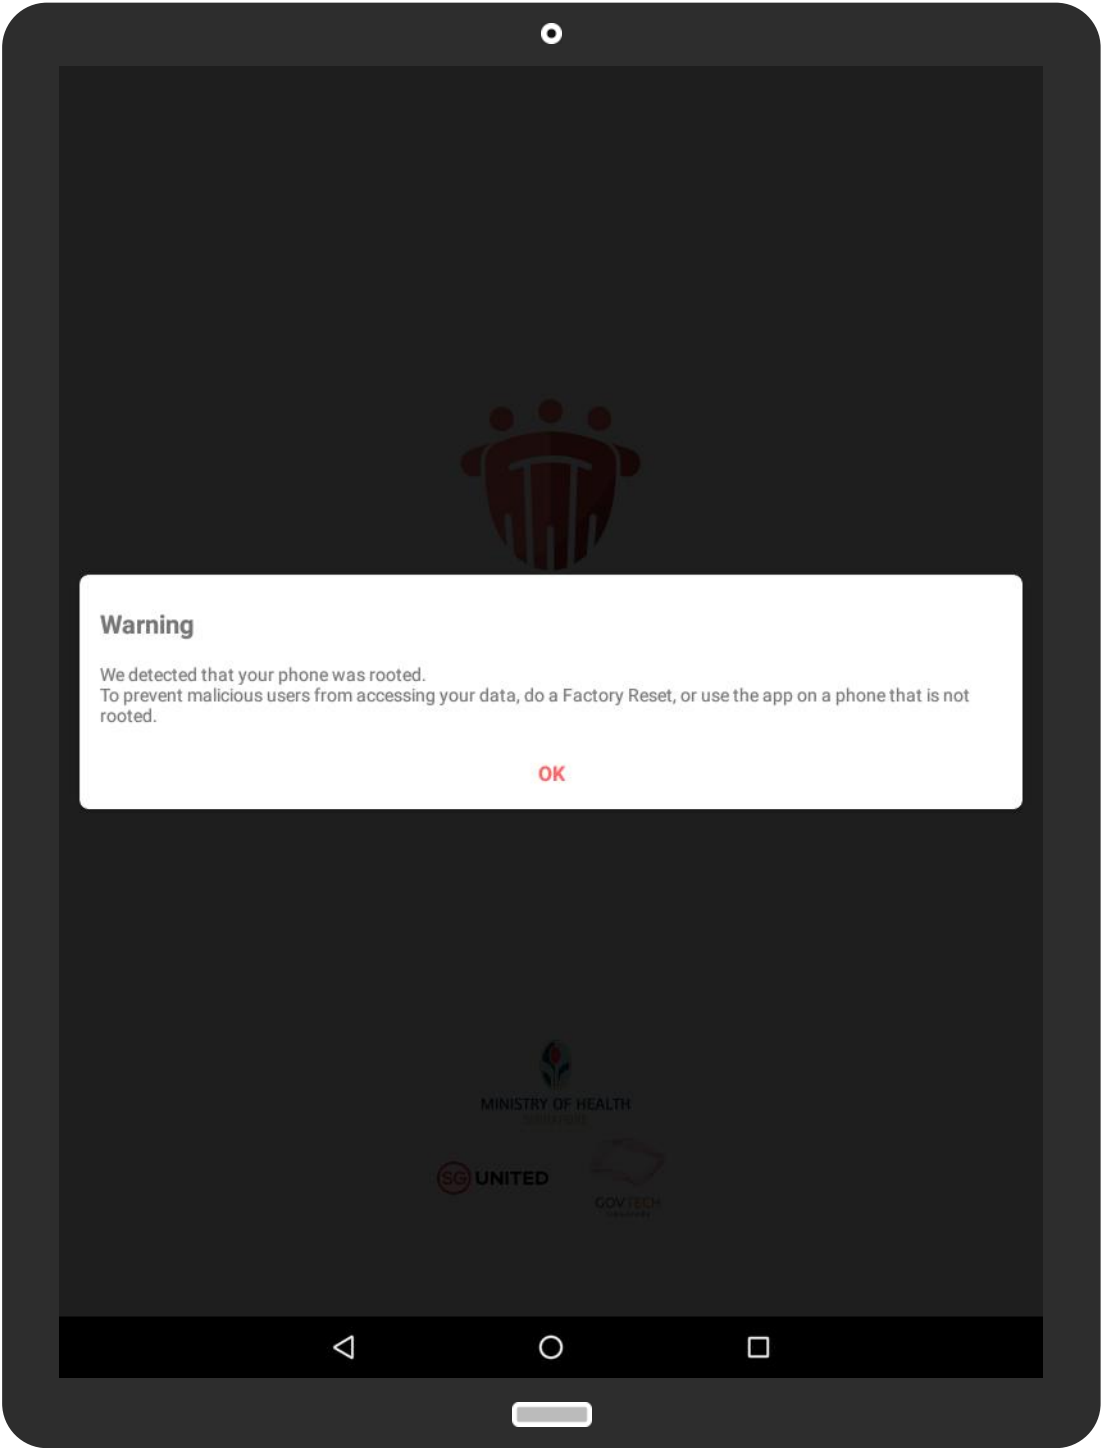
Warning

We detected that your phone was rooted.
To prevent malicious users from accessing your data, do a Factory Reset, or use the app on a phone that is not rooted.

OK

MINISTRY OF HEALTH
SINGAPORE

SG UNITED

GOVTECH
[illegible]